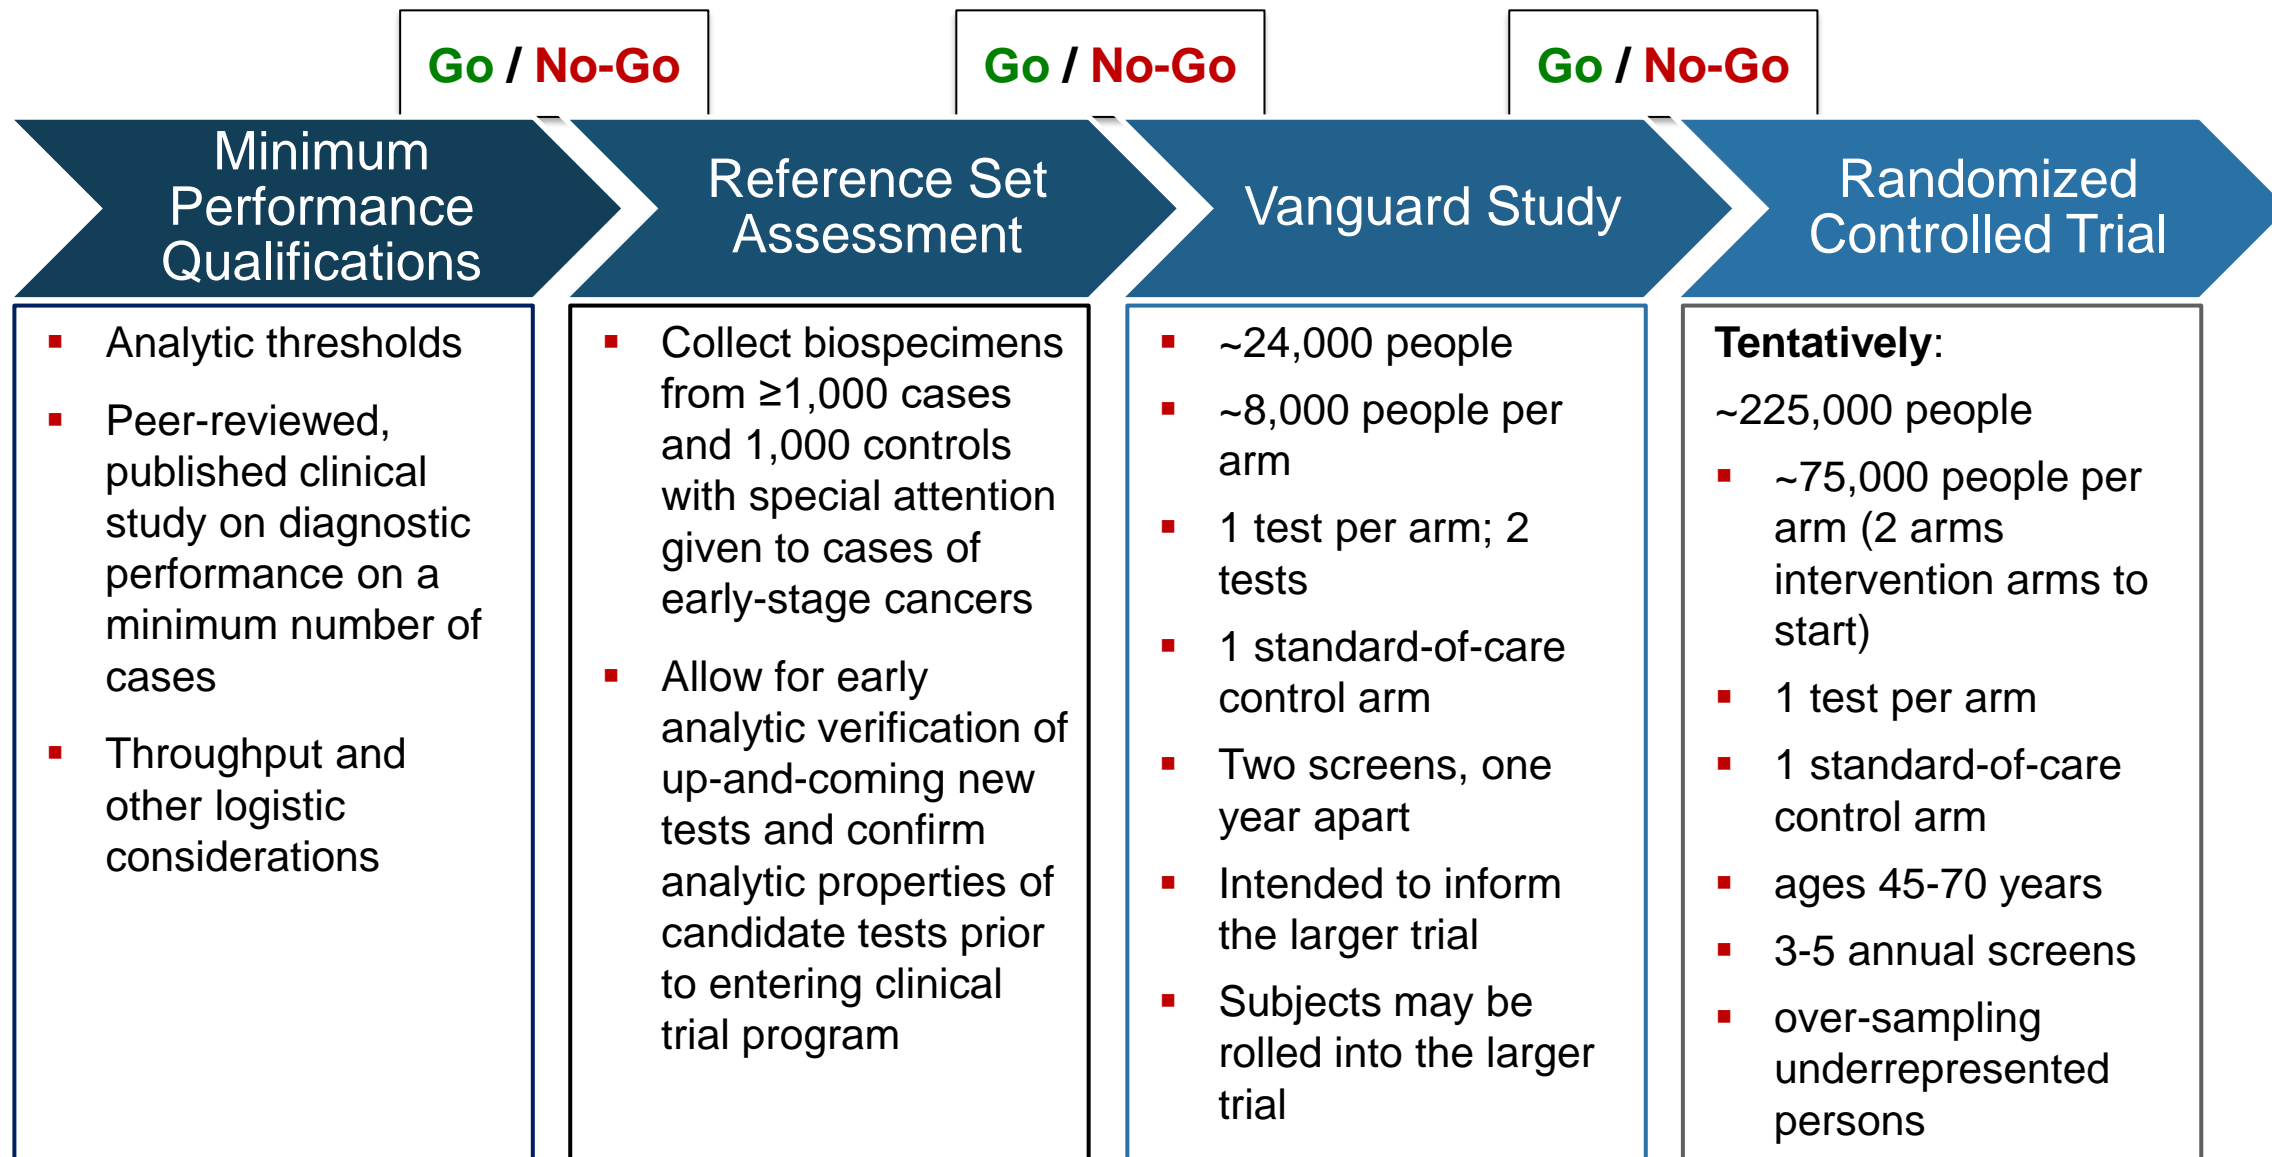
Go / No-Go

Go / No-Go

Go / No-Go

Minimum Performance Qualifications

- Analytic thresholds
- Peer-reviewed, published clinical study on diagnostic performance on a minimum number of cases
- Throughput and other logistic considerations

Reference Set Assessment

- Collect biospecimens from ≥1,000 cases and 1,000 controls with special attention given to cases of early-stage cancers
- Allow for early analytic verification of up-and-coming new tests and confirm analytic properties of candidate tests prior to entering clinical trial program

Vanguard Study

- ~24,000 people
- ~8,000 people per arm
- 1 test per arm; 2 tests
- 1 standard-of-care control arm
- Two screens, one year apart
- Intended to inform the larger trial
- Subjects may be rolled into the larger trial

Randomized Controlled Trial

**Tentatively**:

~225,000 people

- ~75,000 people per arm (2 arms intervention arms to start)
- 1 test per arm
- 1 standard-of-care control arm
- ages 45-70 years
- 3-5 annual screens
- over-sampling underrepresented persons